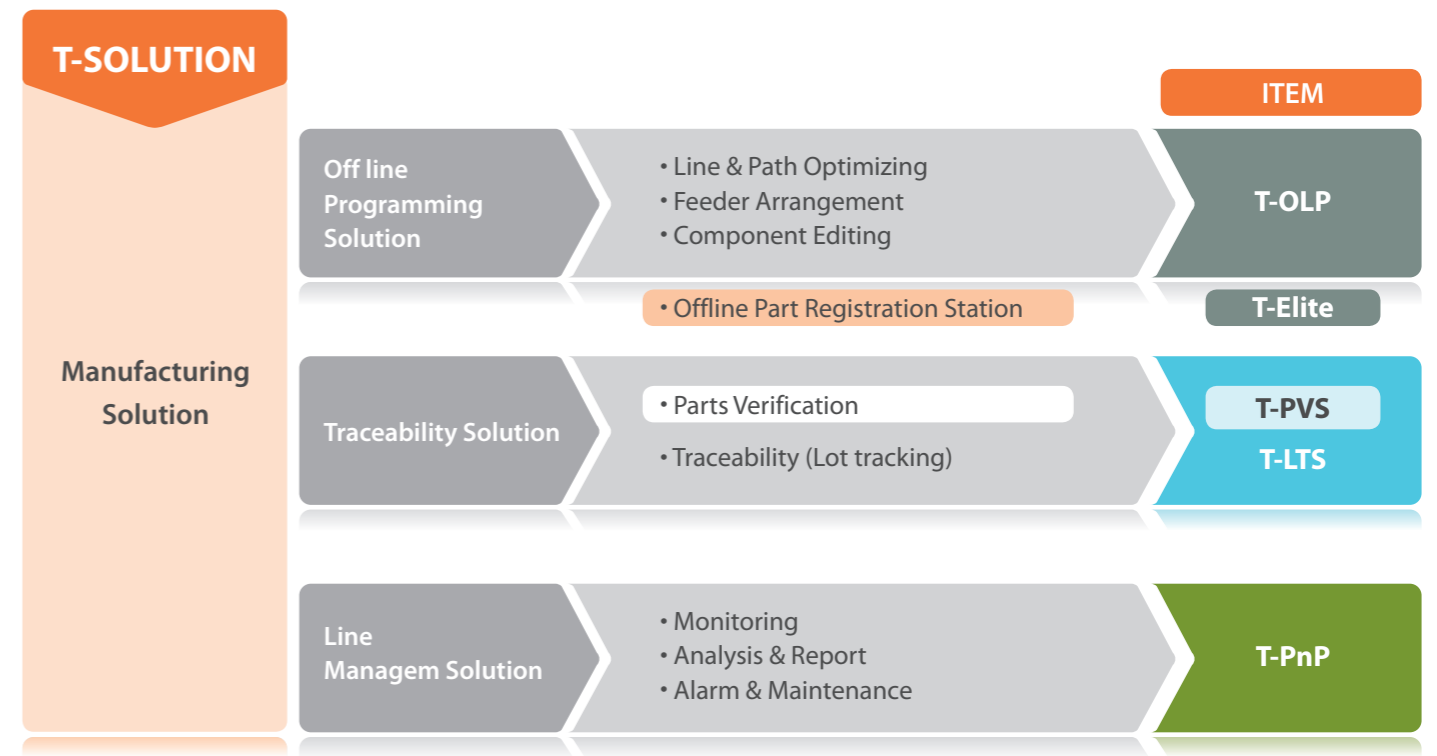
T-SOLUTION

Manufacturing Solution

ITEM

Off line Programming Solution

• Line & Path Optimizing
• Feeder Arrangement
• Component Editing

T-OLP

• Offline Part Registration Station

T-Elite

Traceability Solution

• Parts Verification

• Traceability (Lot tracking)

T-PVS

T-LTS

Line Managem Solution

• Monitoring
• Analysis & Report
• Alarm & Maintenance

T-PnP